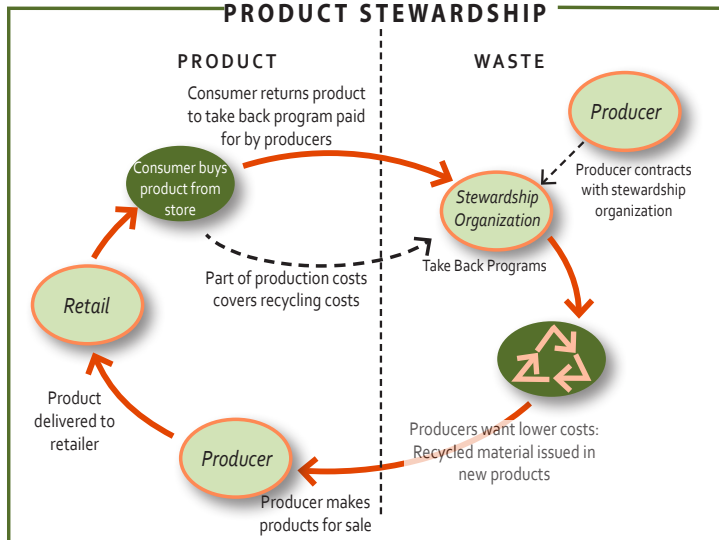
PRODUCT STEWARDSHIP

PRODUCT

WASTE

Consumer returns product to take back program paid for by producers

Producer

Consumer buys product from store

Producer contracts with stewardship organization

Stewardship Organization

Part of production costs covers recycling costs

Take Back Programs

Retail

Product delivered to retailer

Producers want lower costs: Recycled material issued in new products

Producer

Producer makes products for sale